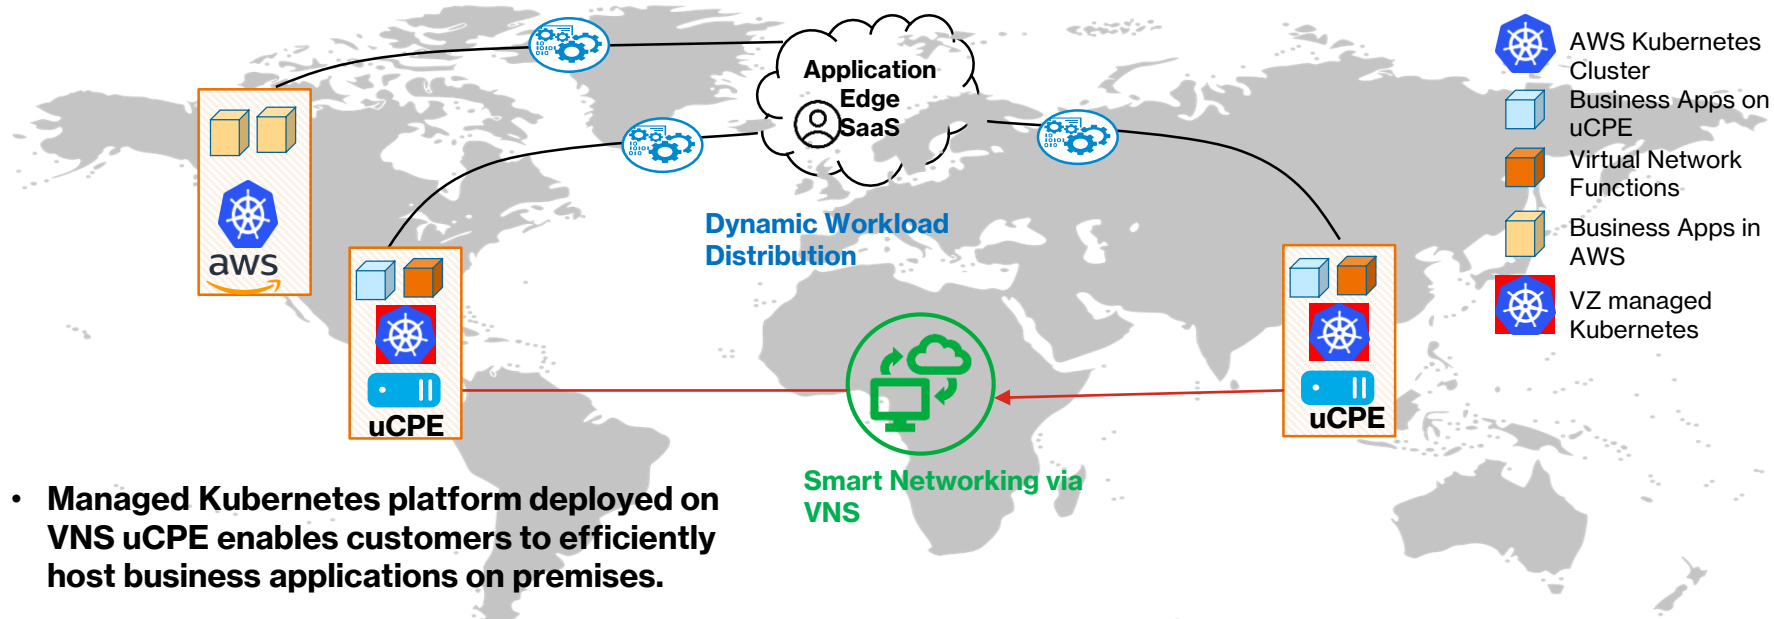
Application Edge SaaS

aws

uCPE

uCPE

Dynamic Workload Distribution

Smart Networking via VNS

AWS Kubernetes Cluster

Business Apps on uCPE

Virtual Network Functions

Business Apps in AWS

VZ managed Kubernetes

• Managed Kubernetes platform deployed on VNS uCPE enables customers to efficiently host business applications on premises.